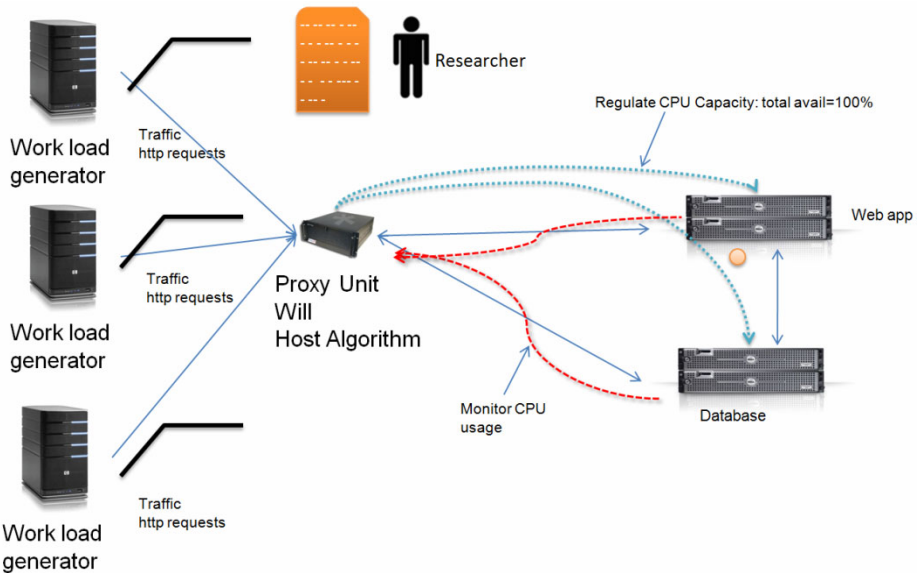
Researcher

Regulate CPU Capacity: total avail=100%

Work load generator

Traffic http requests

Web app

Work load generator

Traffic http requests

Proxy Unit Will Host Algorithm

Database

Monitor CPU usage

Work load generator

Traffic http requests